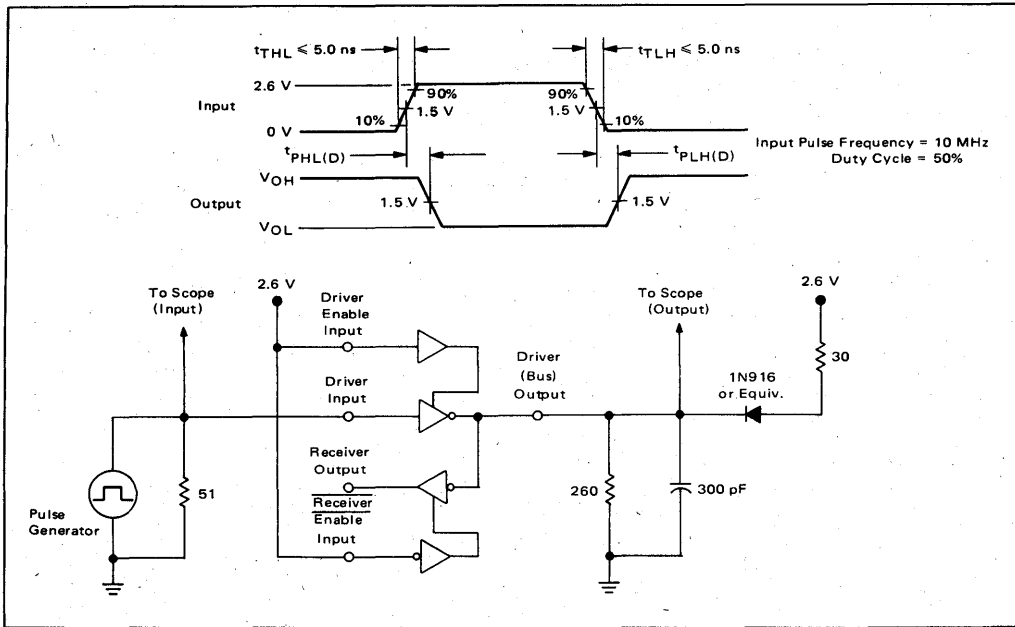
$t_{THL} \leqslant 5.0$ ns

$t_{TLH} \leqslant 5.0$ ns

2.6 V

90%

90%

Input

1.5 V

1.5 V

0 V

10%

10%

Input Pulse Frequency = 10 MHz
Duty Cycle = 50%

$t_{PHL(D)}$

$t_{PLH(D)}$

$V_{OH}$

Output

1.5 V

1.5 V

$V_{OL}$

To Scope (Input)

2.6 V

Driver Enable Input

To Scope (Output)

2.6 V

Driver Input

Driver (Bus) Output

1N916 or Equiv.

30

Receiver Output

$\overline{\text{Receiver}}$ Enable Input

Pulse Generator

51

260

300 pF